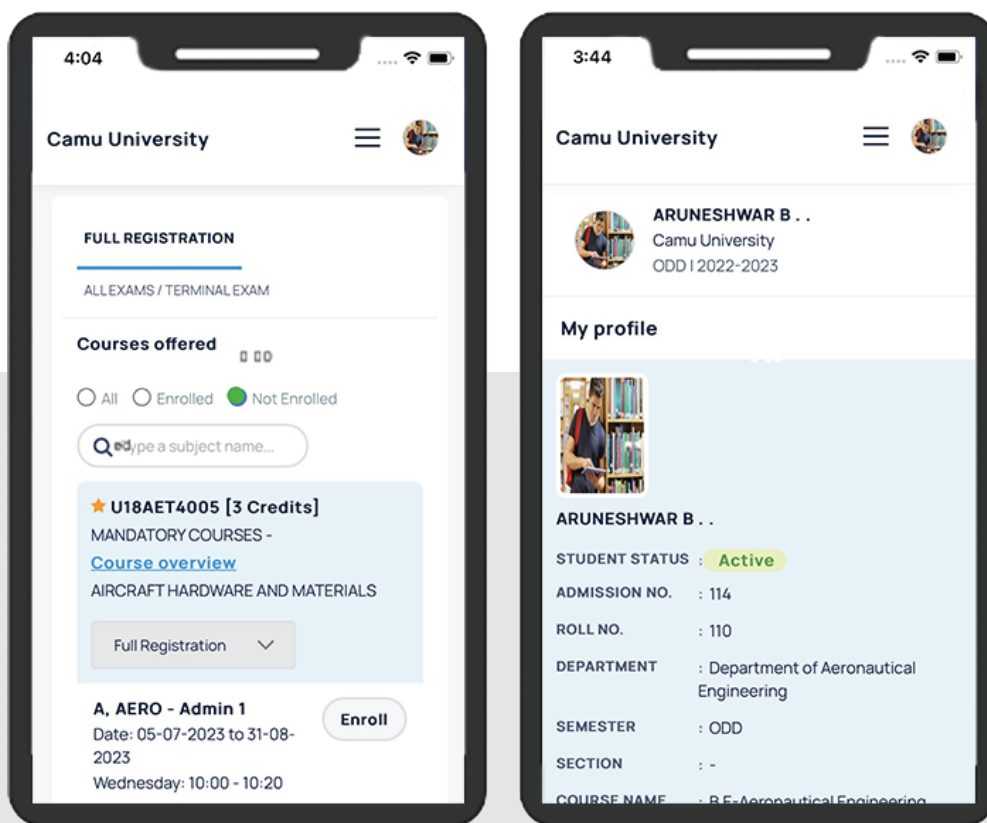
4:04

Camu University

FULL REGISTRATION

ALL EXAMS / TERMINAL EXAM

Courses offered

All Enrolled Not Enrolled

Type a subject name...

U18AET4005 [3 Credits]
MANDATORY COURSES -
Course overview
AIRCRAFT HARDWARE AND MATERIALS

Full Registration

A, AERO - Admin 1
Date: 05-07-2023 to 31-08-2023
Wednesday: 10:00 - 10:20

Enroll

3:44

Camu University

ARUNESHWAR B . .
Camu University
ODD I 2022-2023

My profile

ARUNESHWAR B . .

STUDENT STATUS : Active
ADMISSION NO. : 114
ROLL NO. : 110
DEPARTMENT : Department of Aeronautical Engineering
SEMESTER : ODD
SECTION : -
COURSE NAME : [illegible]